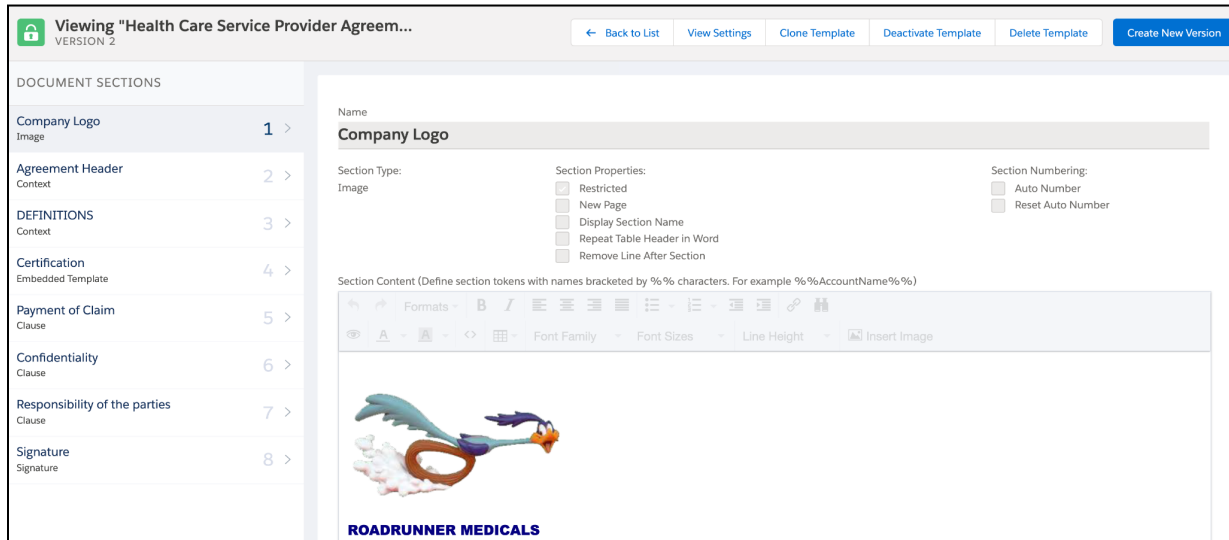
Viewing "Health Care Service Provider Agreem...
VERSION 2

← Back to List | View Settings | Clone Template | Deactivate Template | Delete Template | Create New Version

DOCUMENT SECTIONS

Company Logo
Image
1 >

Agreement Header
Context
2 >

DEFINITIONS
Context
3 >

Certification
Embedded Template
4 >

Payment of Claim
Clause
5 >

Confidentiality
Clause
6 >

Responsibility of the parties
Clause
7 >

Signature
Signature
8 >

Name
Company Logo

Section Type:
Image

Section Properties:
Restricted
New Page
Display Section Name
Repeat Table Header in Word
Remove Line After Section

Section Numbering:
Auto Number
Reset Auto Number

Section Content (Define section tokens with names bracketed by %% characters. For example %%AccountName%%)

Formats B I
Font Family Font Sizes Line Height Insert Image

ROADRUNNER MEDICALS